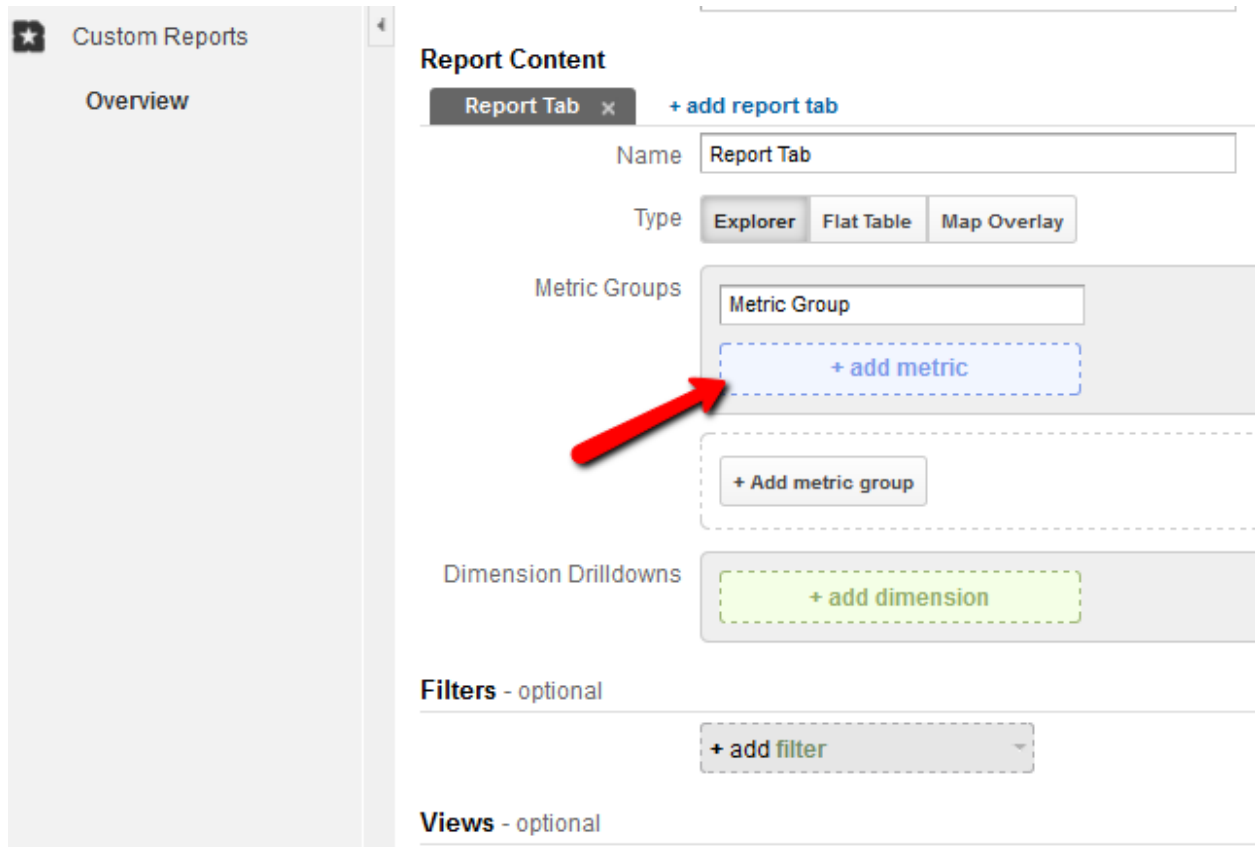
Custom Reports

Overview

Report Content

Report Tab ×

+ add report tab

Name

Report Tab

Type

Explorer

Flat Table

Map Overlay

Metric Groups

Metric Group

+ add metric

+ Add metric group

Dimension Drilldowns

+ add dimension

Filters - optional

+ add filter

Views - optional